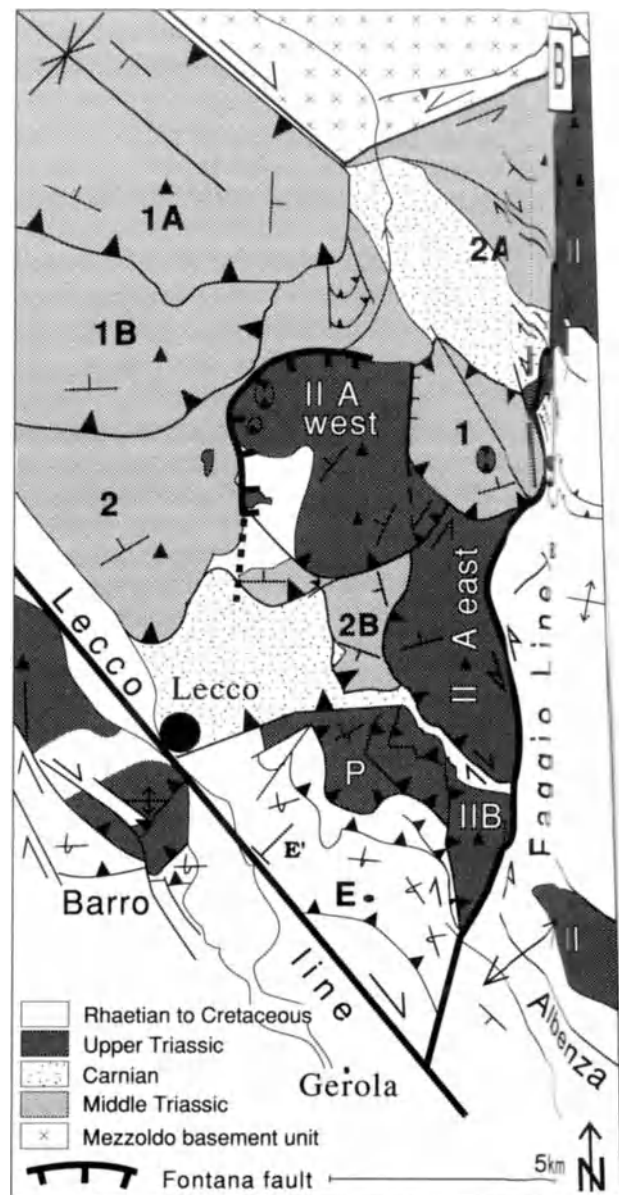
B

1A

2A

II

1B

II A west

1

2

Lecco

2B

II A east

Faggio Line

Lecco

P

IIB

E'

Barro

E

II

line

Albenza

Gerola

Rhaetian to Cretaceous
Upper Triassic
Carnian
Middle Triassic
Mezzoldo basement unit
Fontana fault

5km

N